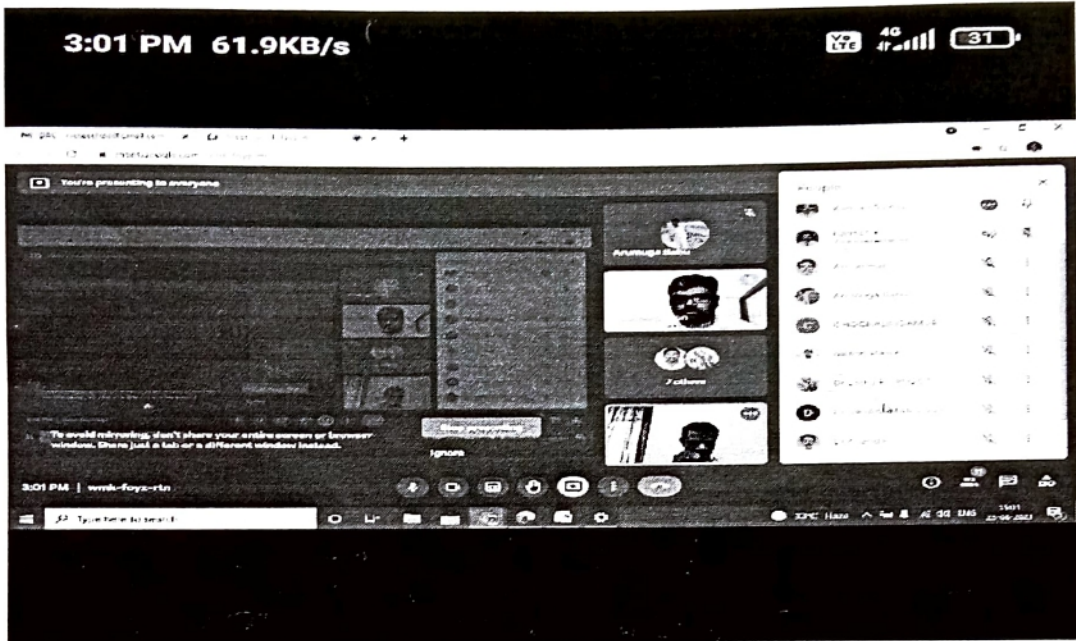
3:01 PM 61.9KB/s

Vo LTE 4G 31

You're presenting to everyone

Arumuga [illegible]

7 others

To avoid mirroring, don't share your entire screen or browser window. Share just a tab or a different window instead.

Stop presenting

Ignore

3:01 PM | wmk-foyz-rtn

Type here to search

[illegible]